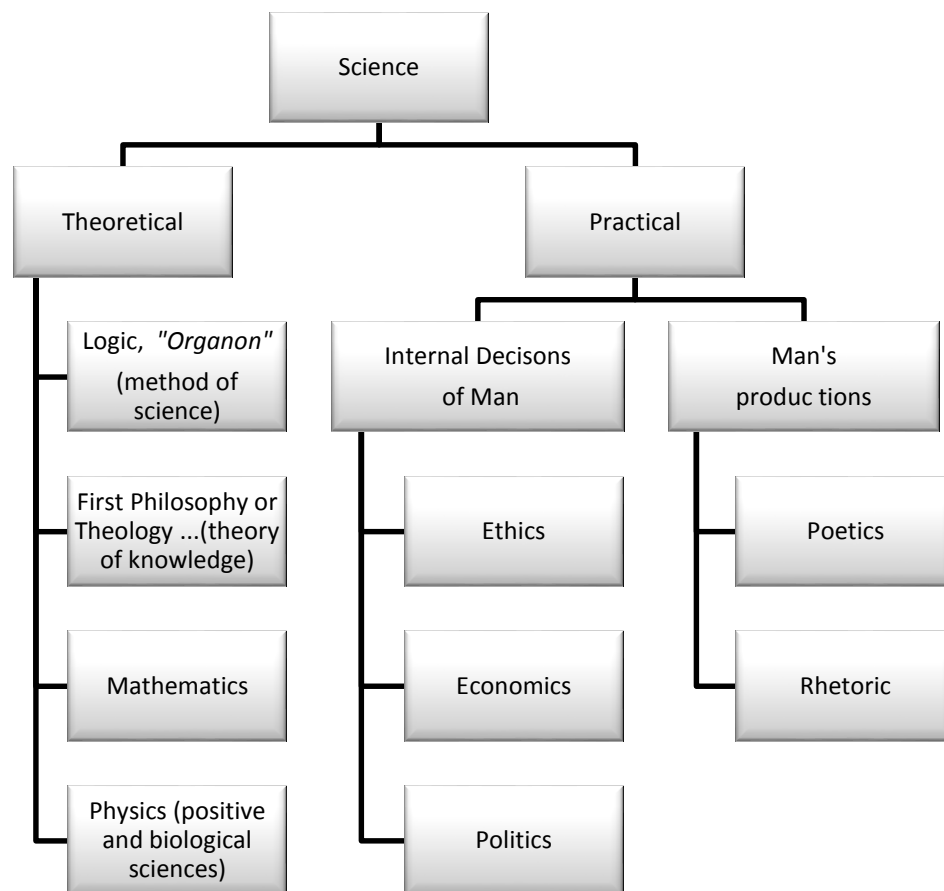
Science

Theoretical

Practical

Logic, "Organon" (method of science)

First Philosophy or Theology ...(theory of knowledge)

Mathematics

Physics (positive and biological sciences)

Internal Decisons of Man

Ethics

Economics

Politics

Man's produc tions

Poetics

Rhetoric